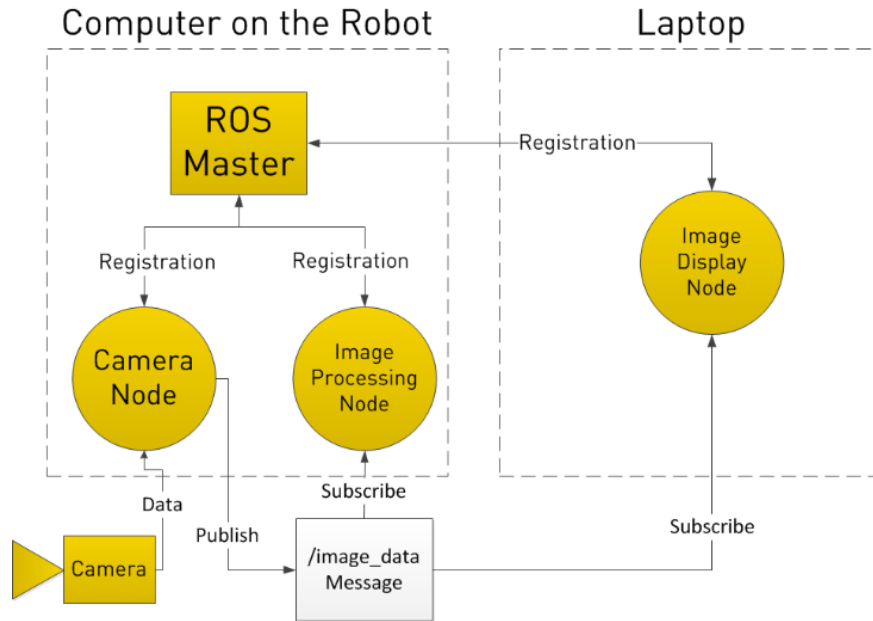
Computer on the Robot

Laptop

ROS Master

Registration

Registration

Registration

Image Display Node

Camera Node

Image Processing Node

Data

Subscribe

Publish

Subscribe

Camera

/image_data Message